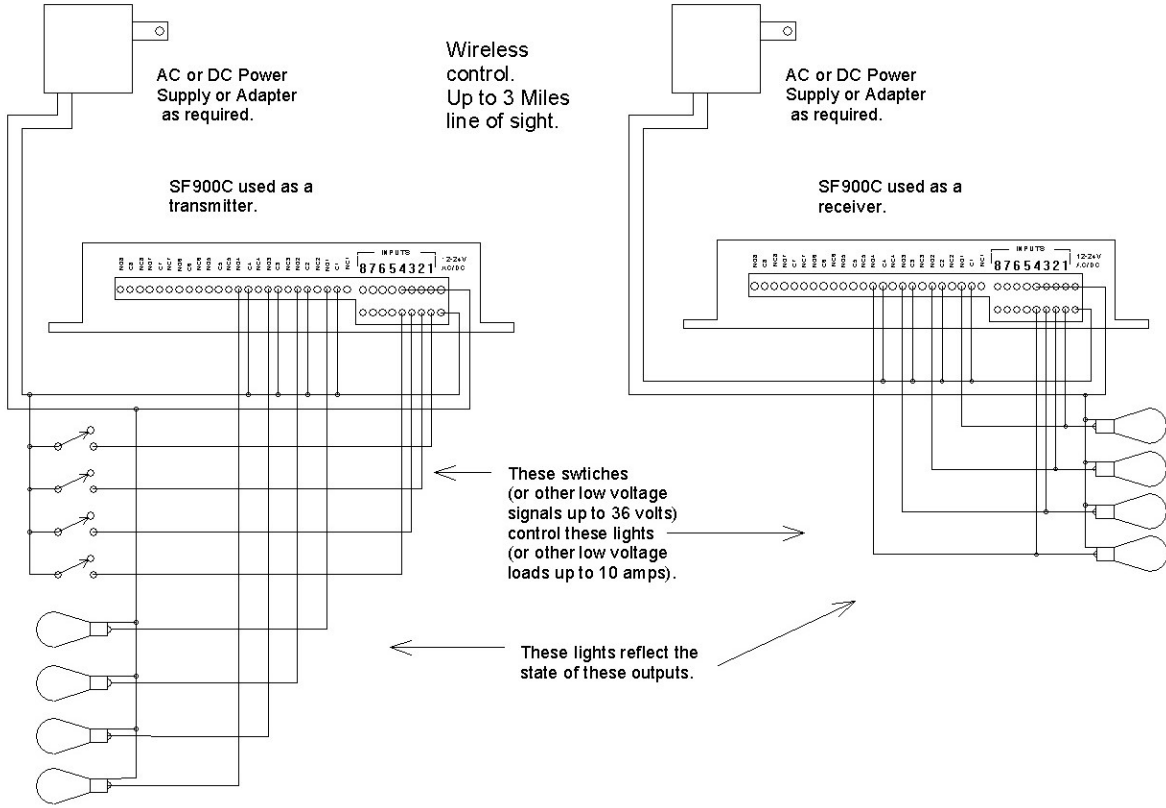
AC or DC Power Supply or Adapter as required.

Wireless control. Up to 3 Miles line of sight.

AC or DC Power Supply or Adapter as required.

SF900C used as a transmitter.

SF900C used as a receiver.

INPUTS
87654321
12-24V AC/DC

INPUTS
87654321
12-24V AC/DC

These swtiches (or other low voltage signals up to 36 volts) control these lights (or other low voltage loads up to 10 amps).

These lights reflect the state of these outputs.